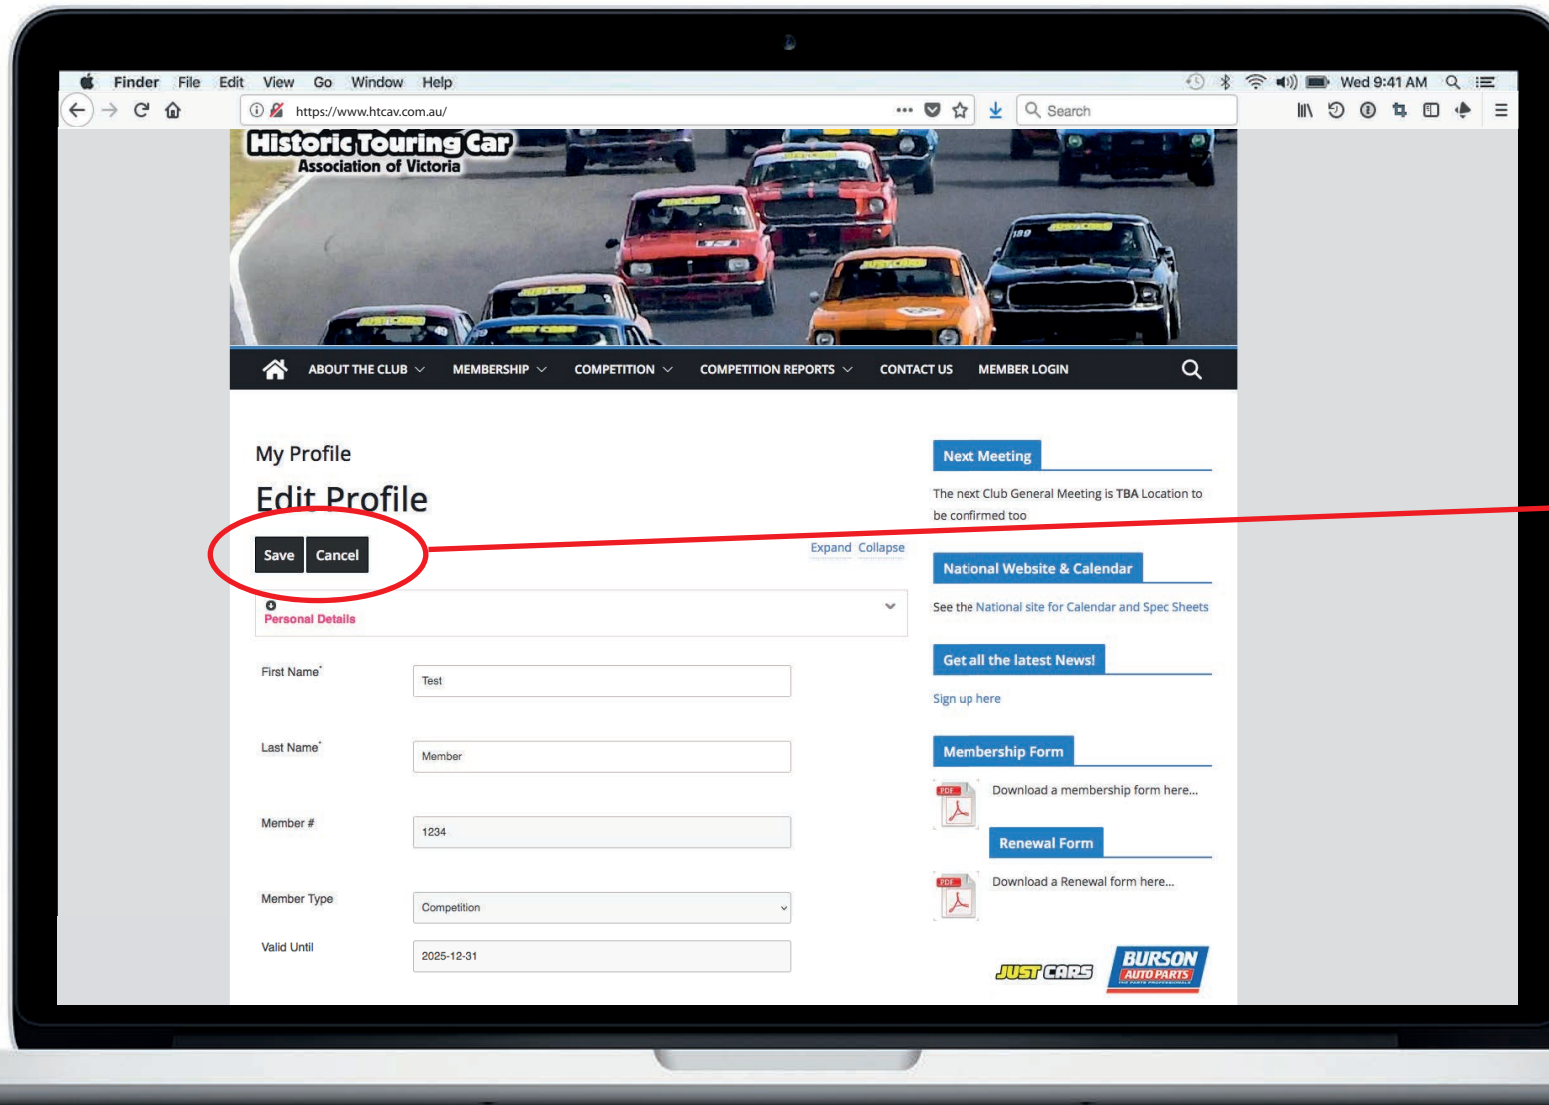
Finder File Edit View Go Window Help

Wed 9:41 AM

https://www.htcav.com.au/

Search

Historic Touring Car
Association of Victoria

ABOUT THE CLUB MEMBERSHIP COMPETITION COMPETITION REPORTS CONTACT US MEMBER LOGIN

My Profile

Edit Profile

Save Cancel

Expand Collapse

Personal Details

| First Name* | Test |
|---|---|
| Last Name* | Member |
| Member # | 1234 |
| Member Type | Competition |
| Valid Until | 2025-12-31 |

Next Meeting

The next Club General Meeting is TBA Location to be confirmed too

National Website & Calendar

See the National site for Calendar and Spec Sheets

Get all the latest News!

Sign up here

Membership Form

PDF

Download a membership form here...

Renewal Form

PDF

Download a Renewal form here...

JUST CARS

BURSON AUTO PARTS